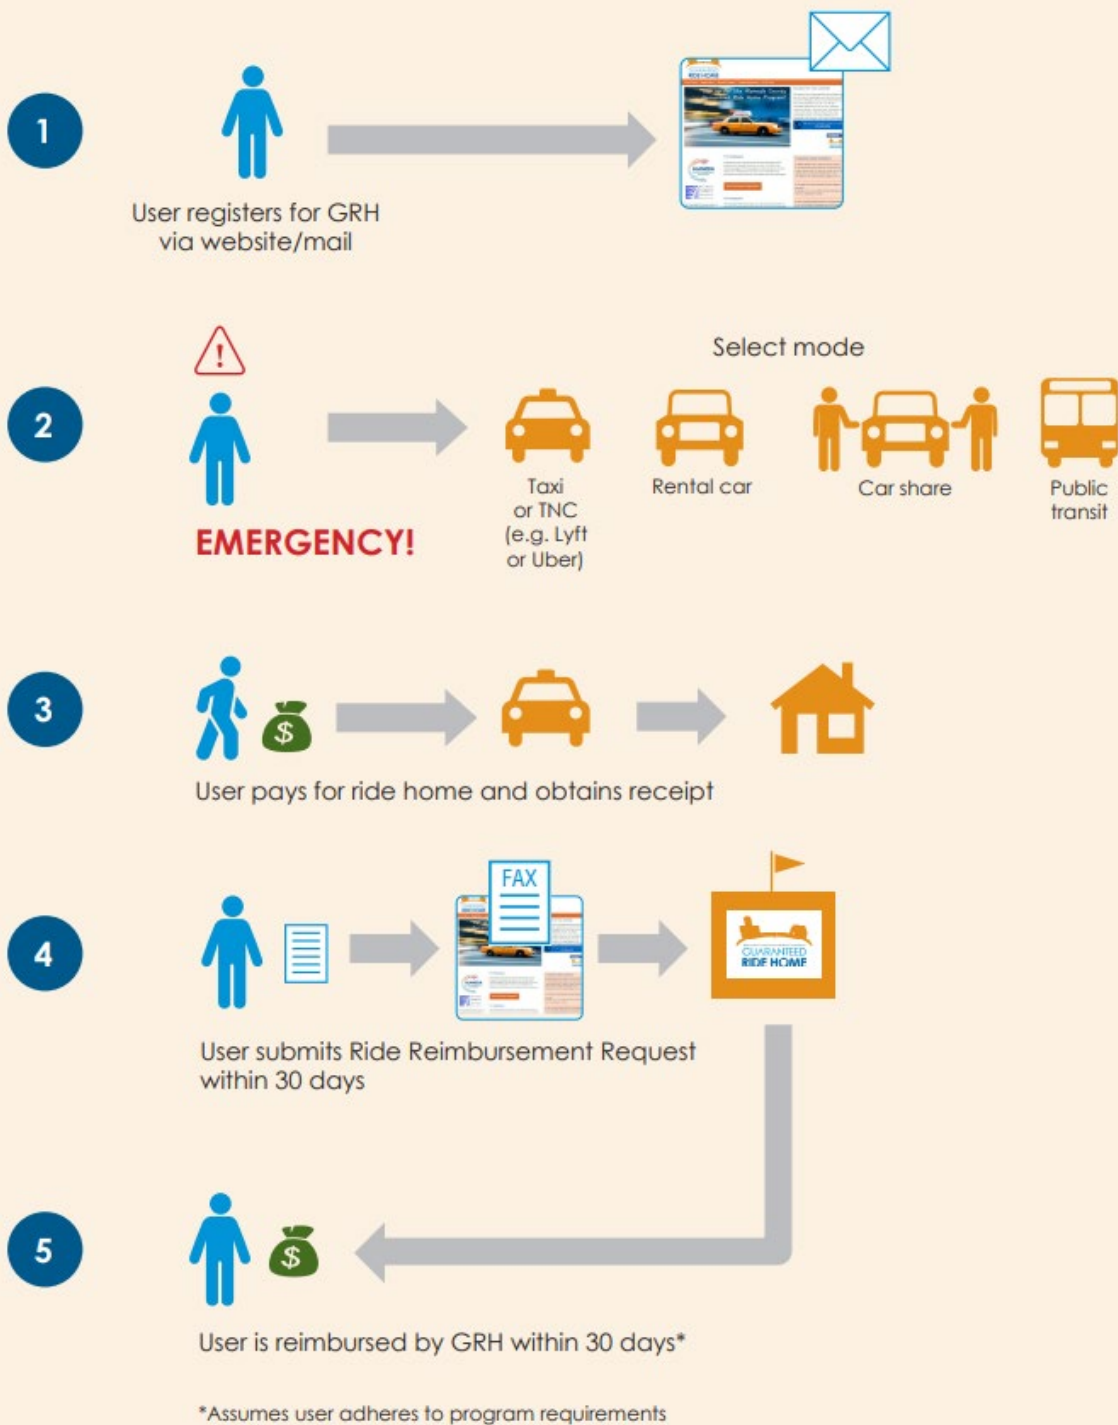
1

User registers for GRH via website/mail

2

!

EMERGENCY!

Select mode

Taxi or TNC (e.g. Lyft or Uber)

Rental car

Car share

Public transit

3

$

User pays for ride home and obtains receipt

4

FAX

GUARANTEED RIDE HOME

User submits Ride Reimbursement Request within 30 days

5

$

User is reimbursed by GRH within 30 days*

*Assumes user adheres to program requirements